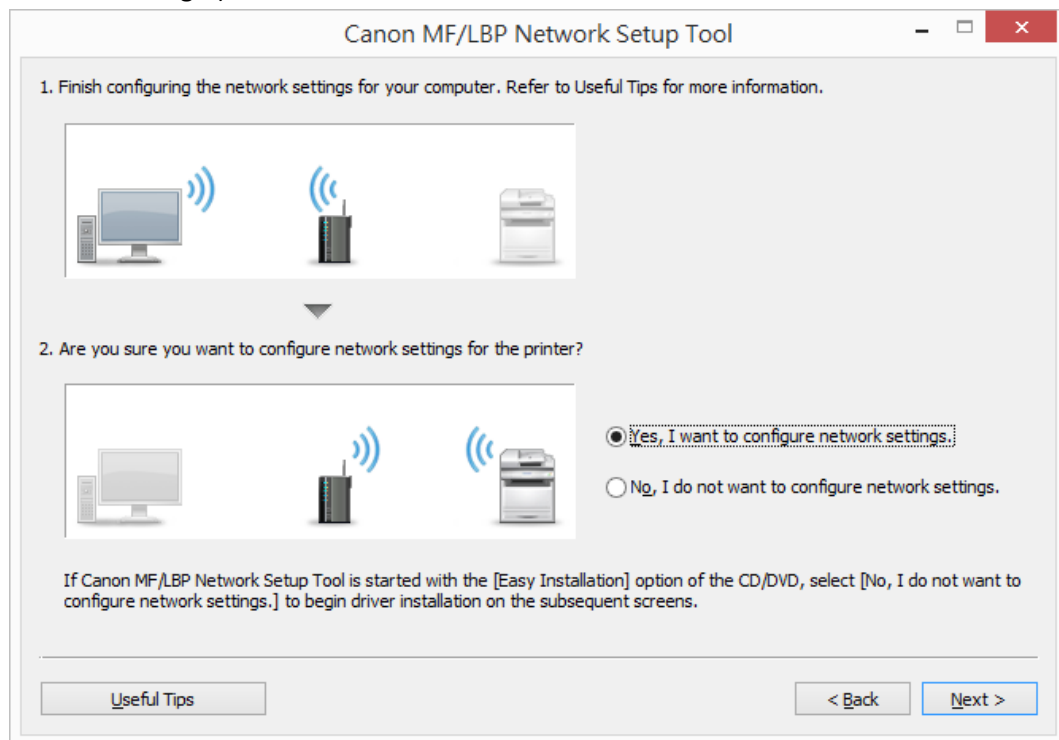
Canon MF/LBP Network Setup Tool

1. Finish configuring the network settings for your computer. Refer to Useful Tips for more information.

2. Are you sure you want to configure network settings for the printer?

Yes, I want to configure network settings.

No, I do not want to configure network settings.

If Canon MF/LBP Network Setup Tool is started with the [Easy Installation] option of the CD/DVD, select [No, I do not want to configure network settings.] to begin driver installation on the subsequent screens.

Useful Tips

< Back

Next >